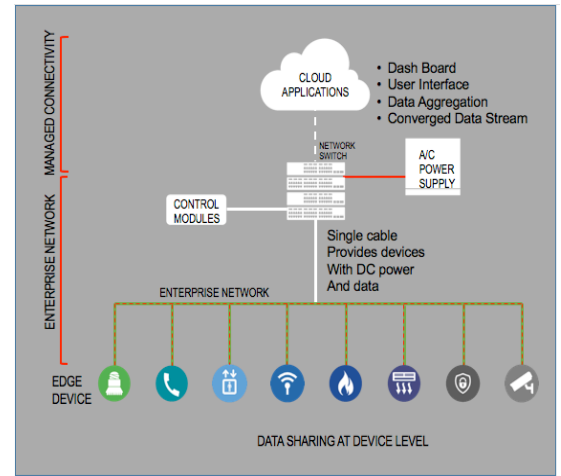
MANAGED CONNECTIVITY

ENTERPRISE NETWORK

CLOUD APPLICATIONS

• Dash Board
• User Interface
• Data Aggregation
• Converged Data Stream

NETWORK SWITCH

A/C POWER SUPPLY

CONTROL MODULES

Single cable
Provides devices
With DC power
And data

ENTERPRISE NETWORK

EDGE DEVICE

DATA SHARING AT DEVICE LEVEL